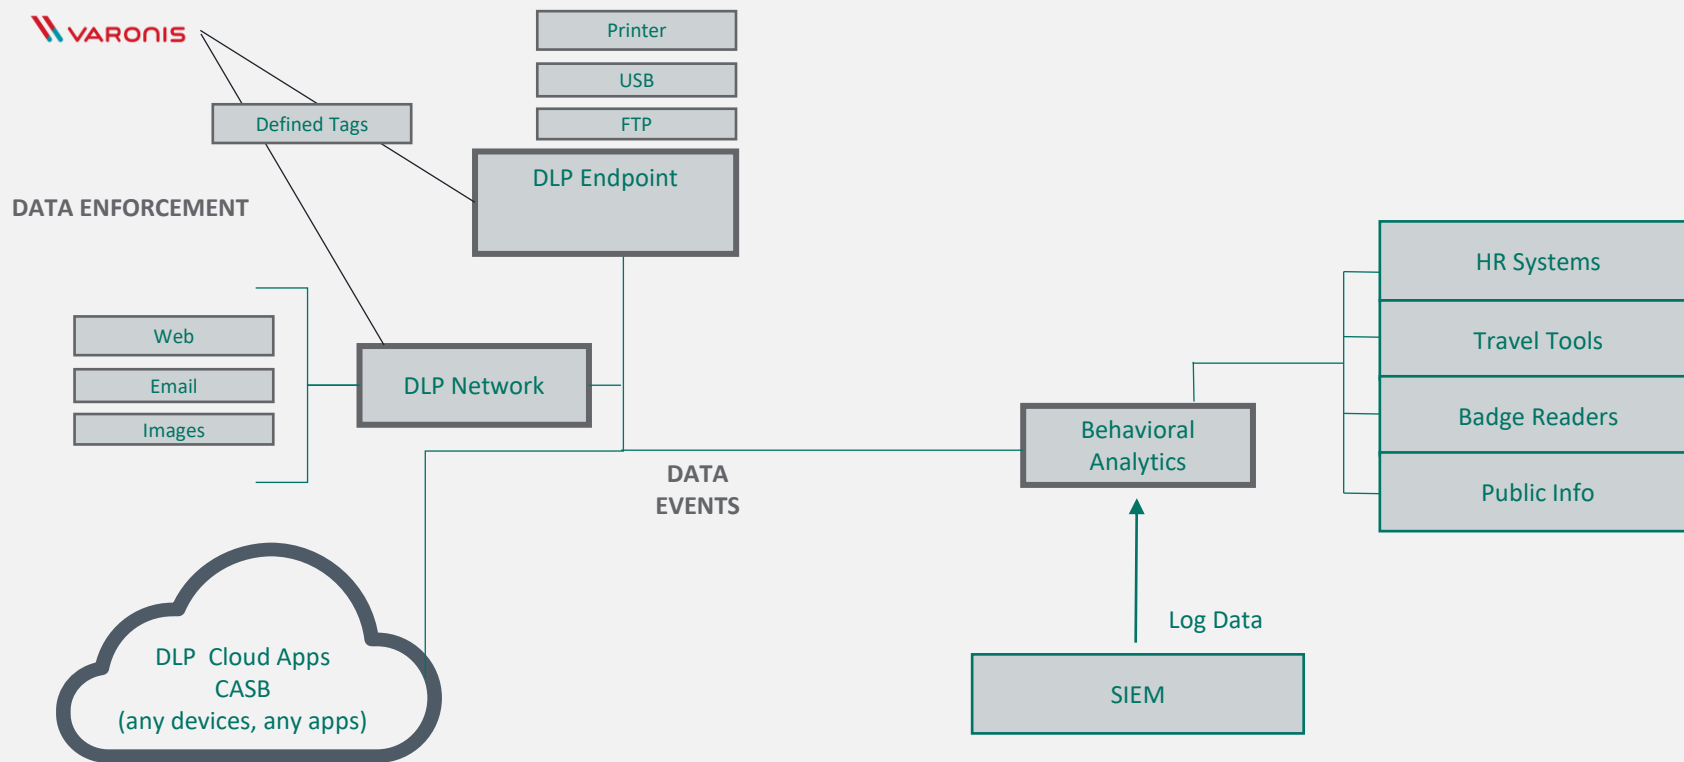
VARONIS

Printer

USB

FTP

Defined Tags

DLP Endpoint

DATA ENFORCEMENT

HR Systems

Travel Tools

Badge Readers

Public Info

Web

Email

Images

DLP Network

Behavioral Analytics

DATA EVENTS

Log Data

SIEM

DLP Cloud Apps
CASB
(any devices, any apps)